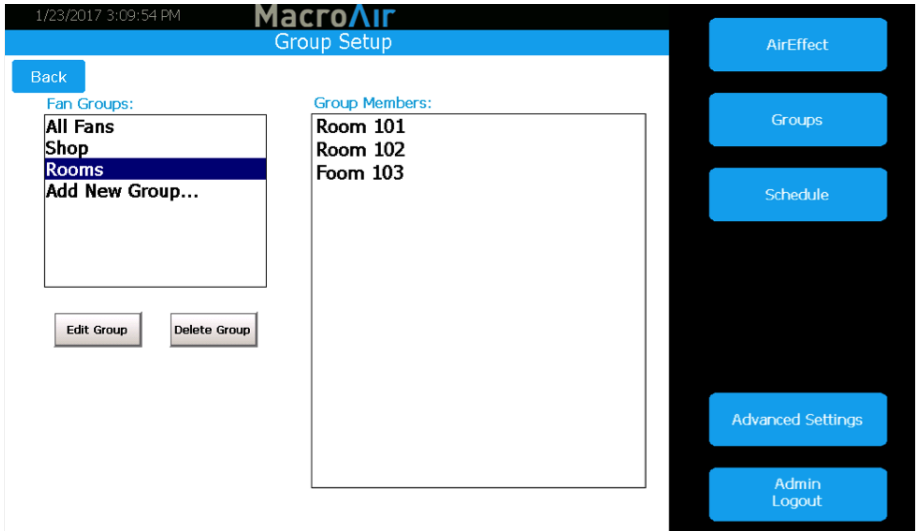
1/23/2017 3:09:54 PM

MacroAir

Group Setup

Back

Fan Groups:

All Fans
Shop
Rooms
Add New Group...

Edit Group

Delete Group

Group Members:

Room 101
Room 102
Foom 103

AirEffect

Groups

Schedule

Advanced Settings

Admin Logout